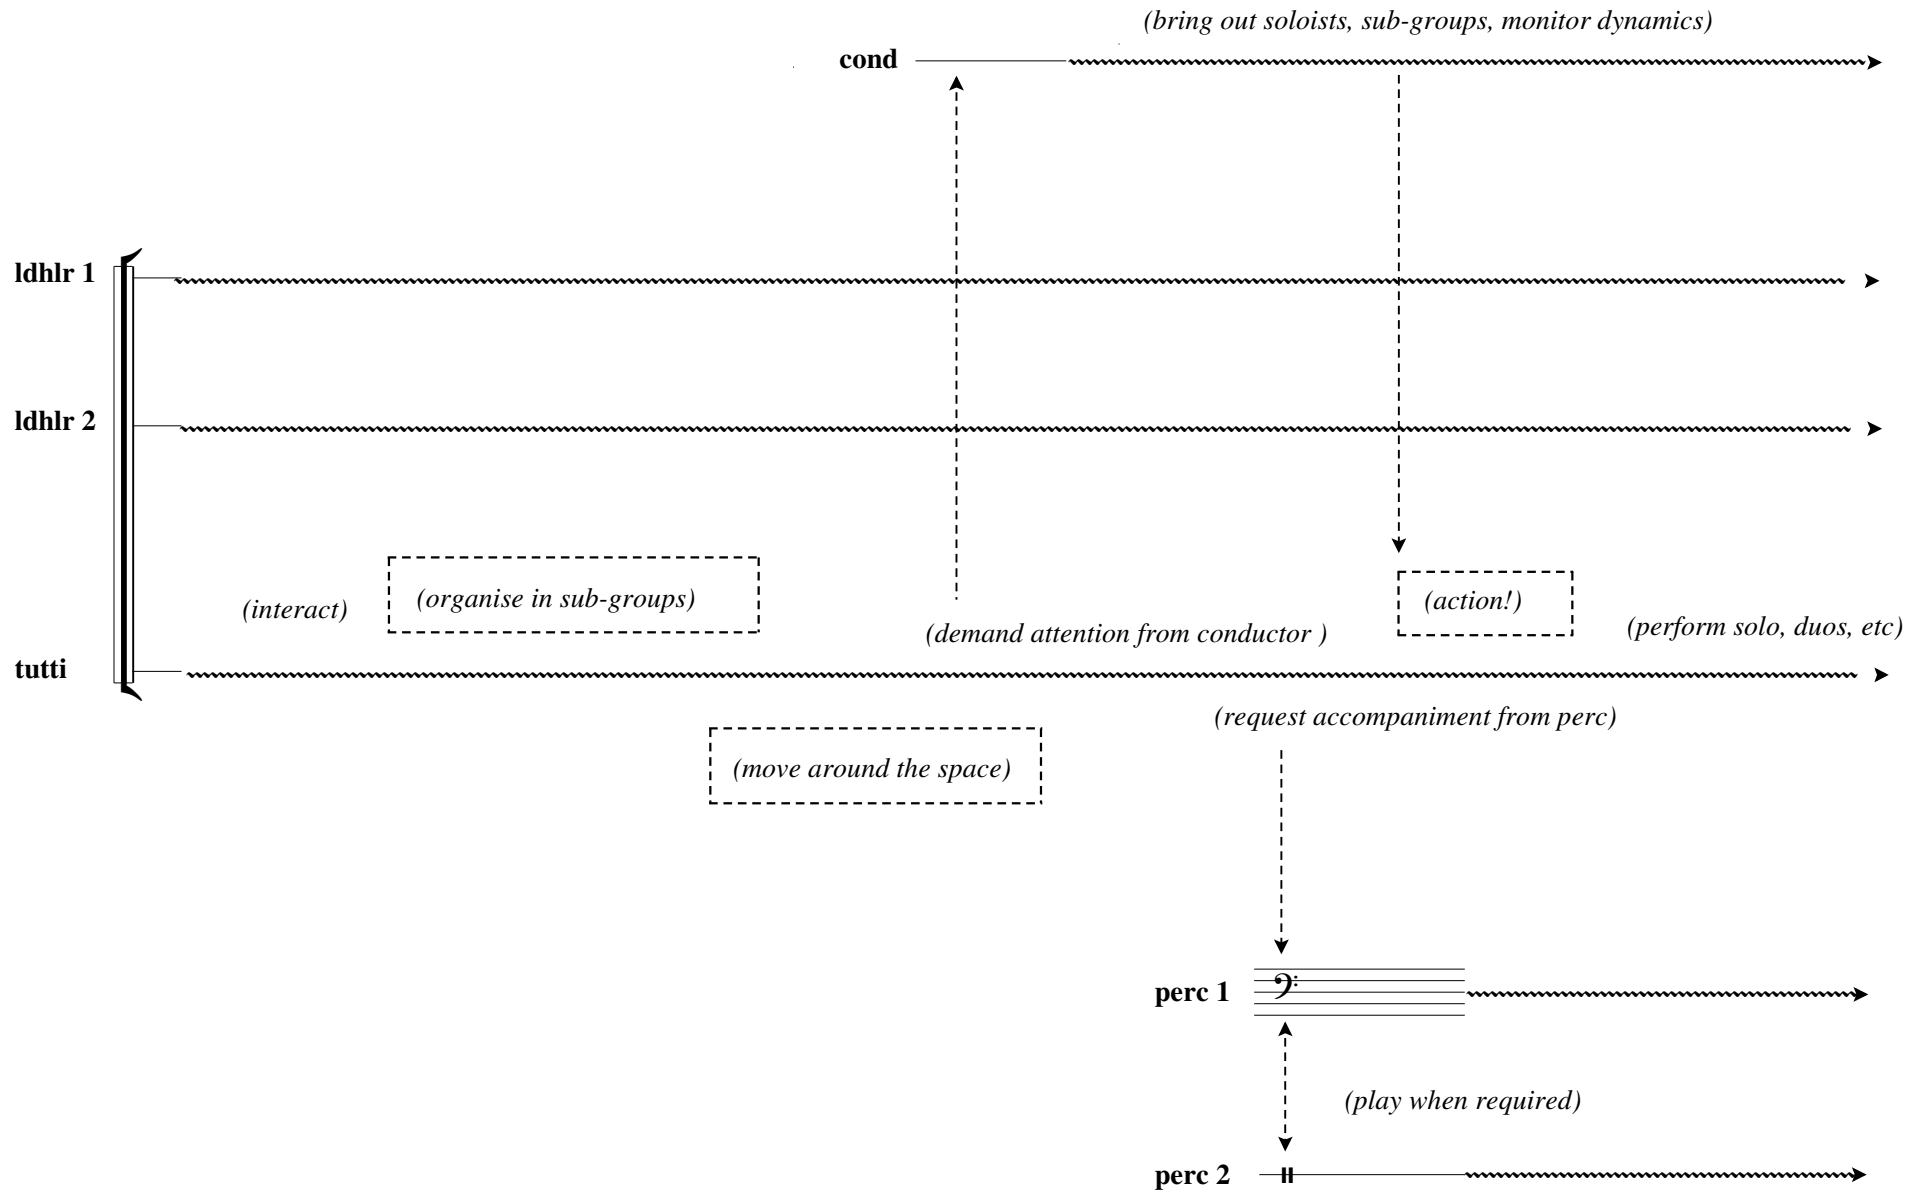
(bring out soloists, sub-groups, monitor dynamics)

cond

ldhlr 1

ldhlr 2

(interact)

(organise in sub-groups)

(demand attention from conductor )

(action!)

(perform solo, duos, etc)

tutti

(request accompaniment from perc)

(move around the space)

perc 1

(play when required)

perc 2